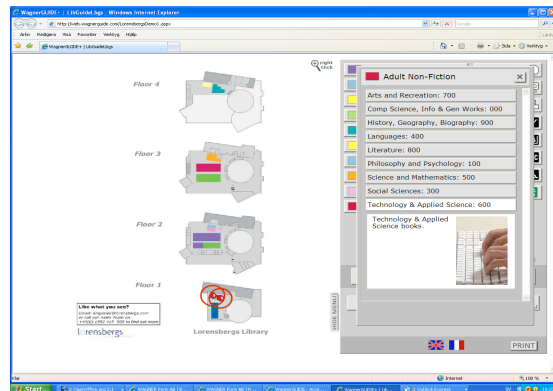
WagnerGUIDE+ | LibGuide1.bgs - Windows Internet Explorer

http://web.wagnerguide.com/LorensbergsDemo1.aspx

Google

Arkiv Redigera Visa Favoriter Verktyg Hjälp

WagnerGUIDE+ | LibGuide1.bgs

Sida Verktyg

right click

Floor 4

Floor 3

Floor 2

Floor 1

Like what you see?

Lorensbergs Library

lorensbergs

HIDE MENU

Adult Non-Fiction

Arts and Recreation: 700

Comp Science, Info & Gen Works: 000

History, Geography, Biography: 900

Languages: 400

Literature: 800

Philosophy and Psychology: 100

Science and Mathematics: 500

Social Sciences: 300

Technology & Applied Science: 600

Technology & Applied Science books.

PRINT

Internet

100 %

Start